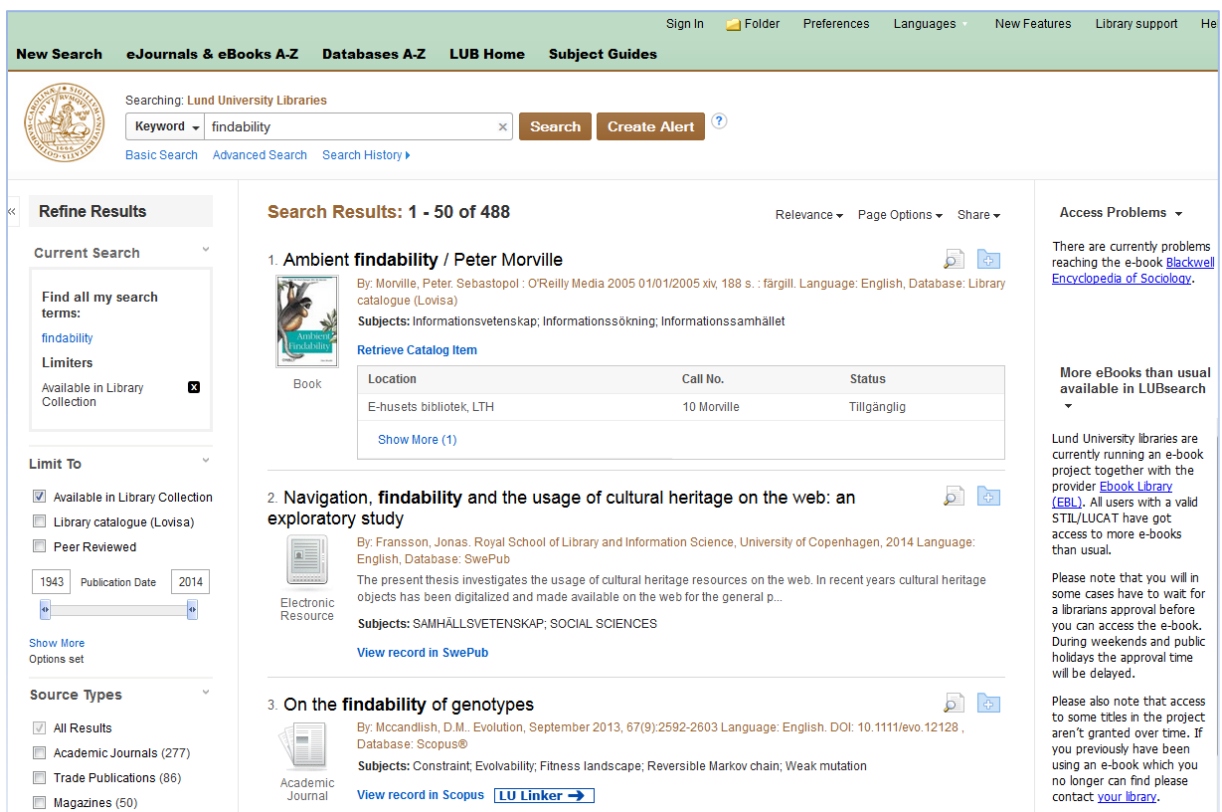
Sign In Folder Preferences Languages New Features Library support He

New Search eJournals & eBooks A-Z Databases A-Z LUB Home Subject Guides

Searching: Lund University Libraries
Keyword findability × Search Create Alert ?
Basic Search Advanced Search Search History

Refine Results

Current Search

Find all my search terms:
findability
Limiters
Available in Library Collection

Limit To

Available in Library Collection
Library catalogue (Lovisa)
Peer Reviewed
1943 Publication Date 2014

Show More
Options set

Source Types

All Results
Academic Journals (277)
Trade Publications (86)
Magazines (50)

Search Results: 1 - 50 of 488

Relevance Page Options Share

1. Ambient **findability** / Peter Morville

Ambient Findability

Book

By: Morville, Peter. Sebastopol : O'Reilly Media 2005 01/01/2005 xiv, 188 s. : färgill. Language: English, Database: Library catalogue (Lovisa)

Subjects: Informationsvetenskap; Informationssökning; Informationssamhället

Retrieve Catalog Item

| Location | Call No. | Status |
|---|---|---|
| E-husets bibliotek, LTH | 10 Morville | Tillgänglig |

Show More (1)

2. Navigation, **findability** and the usage of cultural heritage on the web: an exploratory study

Electronic Resource

By: Fransson, Jonas. Royal School of Library and Information Science, University of Copenhagen, 2014 Language: English, Database: SwePub

The present thesis investigates the usage of cultural heritage resources on the web. In recent years cultural heritage objects has been digitalized and made available on the web for the general p...

Subjects: SAMHÄLLSVETENSKAP; SOCIAL SCIENCES

View record in SwePub

3. On the **findability** of genotypes

Academic Journal

By: Mccandlish, D.M.. Evolution, September 2013, 67(9):2592-2603 Language: English. DOI: 10.1111/evo.12128 , Database: Scopus®

Subjects: Constraint; Evolvability; Fitness landscape; Reversible Markov chain; Weak mutation

View record in Scopus LU Linker

Access Problems

There are currently problems reaching the e-book Blackwell Encyclopedia of Sociology.

More eBooks than usual available in LUBsearch

Lund University libraries are currently running an e-book project together with the provider Ebook Library (EBL). All users with a valid STIL/LUCAT have got access to more e-books than usual.

Please note that you will in some cases have to wait for a librarians approval before you can access the e-book. During weekends and public holidays the approval time will be delayed.

Please also note that access to some titles in the project aren't granted over time. If you previously have been using an e-book which you no longer can find please contact your library.